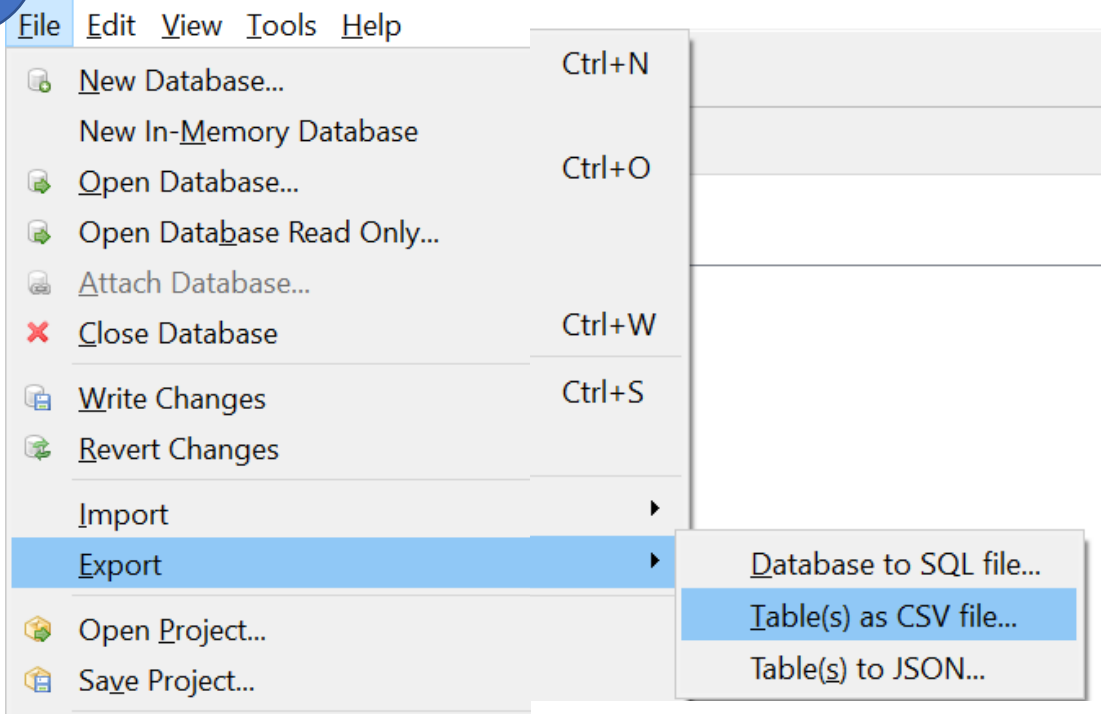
File Edit View Tools Help

New Database... Ctrl+N
New In-Memory Database
Open Database... Ctrl+O
Open Database Read Only...
Attach Database...
Close Database Ctrl+W
Write Changes Ctrl+S
Revert Changes
Import
Export
Open Project...
Save Project...

Database to SQL file...
Table(s) as CSV file...
Table(s) to JSON...